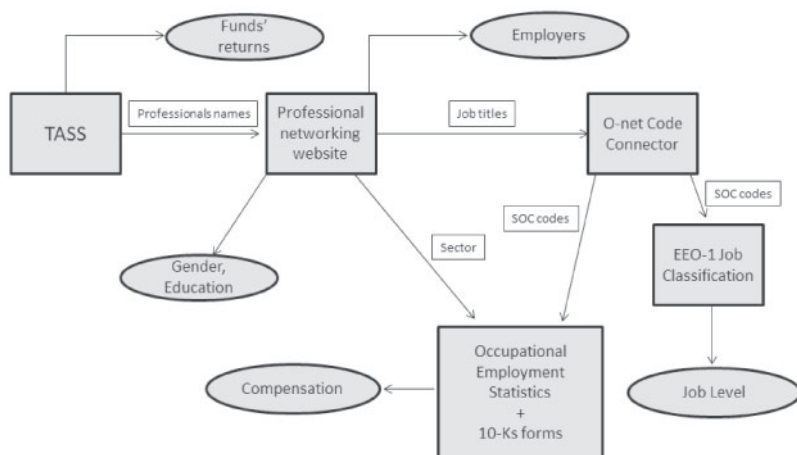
Funds' returns

Employers

TASS

Professionals names

Professional networking website

Job titles

O-net Code Connector

SOC codes

SOC codes

Sector

EEO-1 Job Classification

Gender, Education

Occupational Employment Statistics + 10-Ks forms

Compensation

Job Level